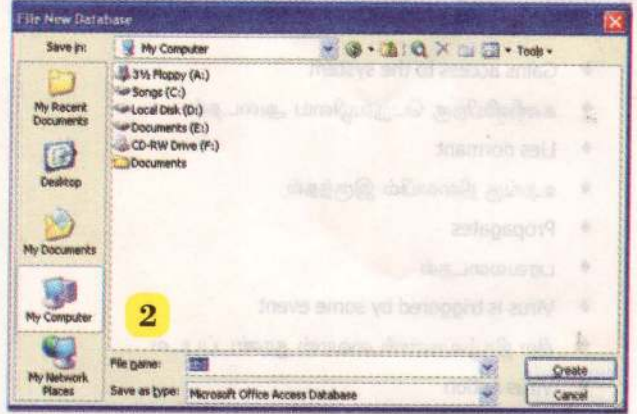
File New Database

Save in: My Computer

Tools

3½ Floppy (A:)
Songs (C:)
Local Disk (D:)
Documents (E:)
CD-RW Drive (F:)
Documents

My Recent Documents

Desktop

My Documents

My Computer

My Network Places

2

File name:

Save as type: Microsoft Office Access Database

Create

Cancel